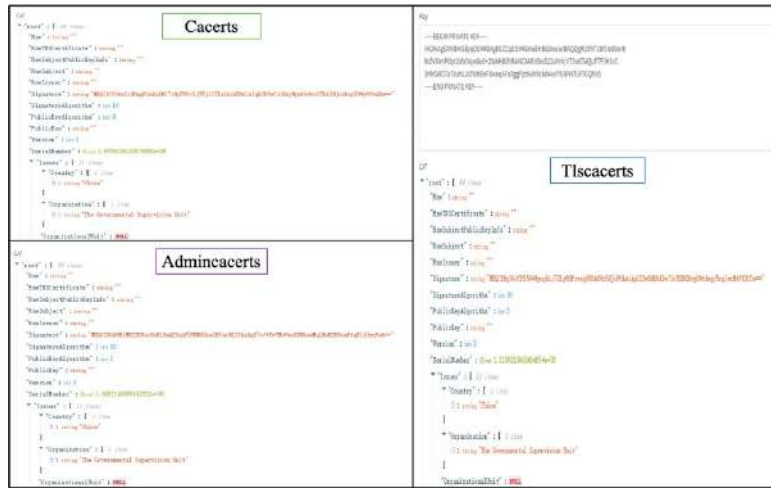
Cacerts

"root" : [
"Raw" : string ""
"RawTBSCertificate" : string ""
"RawSubjectPublicKeyInfo" : string ""
"RawSubject" : string ""
"RawIssuer" : string ""
"Signature" : string "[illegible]"
"SignatureAlgorithm" : int 10
"PublicKeyAlgorithm" : int 3
"PublicKey" : string ""
"Version" : int 3
"SerialNumber" : float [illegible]
"Issuer" : [
"Country" : [
0 : string "China"
]
"Organization" : [
0 : string "The Governmental Supervision Unit"
]
"OrganizationalUnit" : NULL

Admincacerts

"root" : [
"Raw" : string ""
"RawTBSCertificate" : string ""
"RawSubjectPublicKeyInfo" : string ""
"RawSubject" : string ""
"RawIssuer" : string ""
"Signature" : string "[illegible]"
"SignatureAlgorithm" : int 10
"PublicKeyAlgorithm" : int 3
"PublicKey" : string ""
"Version" : int 3
"SerialNumber" : float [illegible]
"Issuer" : [
"Country" : [
0 : string "China"
]
"Organization" : [
0 : string "The Governmental Supervision Unit"
]
"OrganizationalUnit" : NULL

Key

-----BEGIN PRIVATE KEY-----
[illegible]
-----END PRIVATE KEY-----

Tlscacerts

"root" : [
"Raw" : string ""
"RawTBSCertificate" : string ""
"RawSubjectPublicKeyInfo" : string ""
"RawSubject" : string ""
"RawIssuer" : string ""
"Signature" : string "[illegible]"
"SignatureAlgorithm" : int 10
"PublicKeyAlgorithm" : int 3
"PublicKey" : string ""
"Version" : int 3
"SerialNumber" : float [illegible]
"Issuer" : [
"Country" : [
0 : string "China"
]
"Organization" : [
0 : string "The Governmental Supervision Unit"
]
"OrganizationalUnit" : NULL